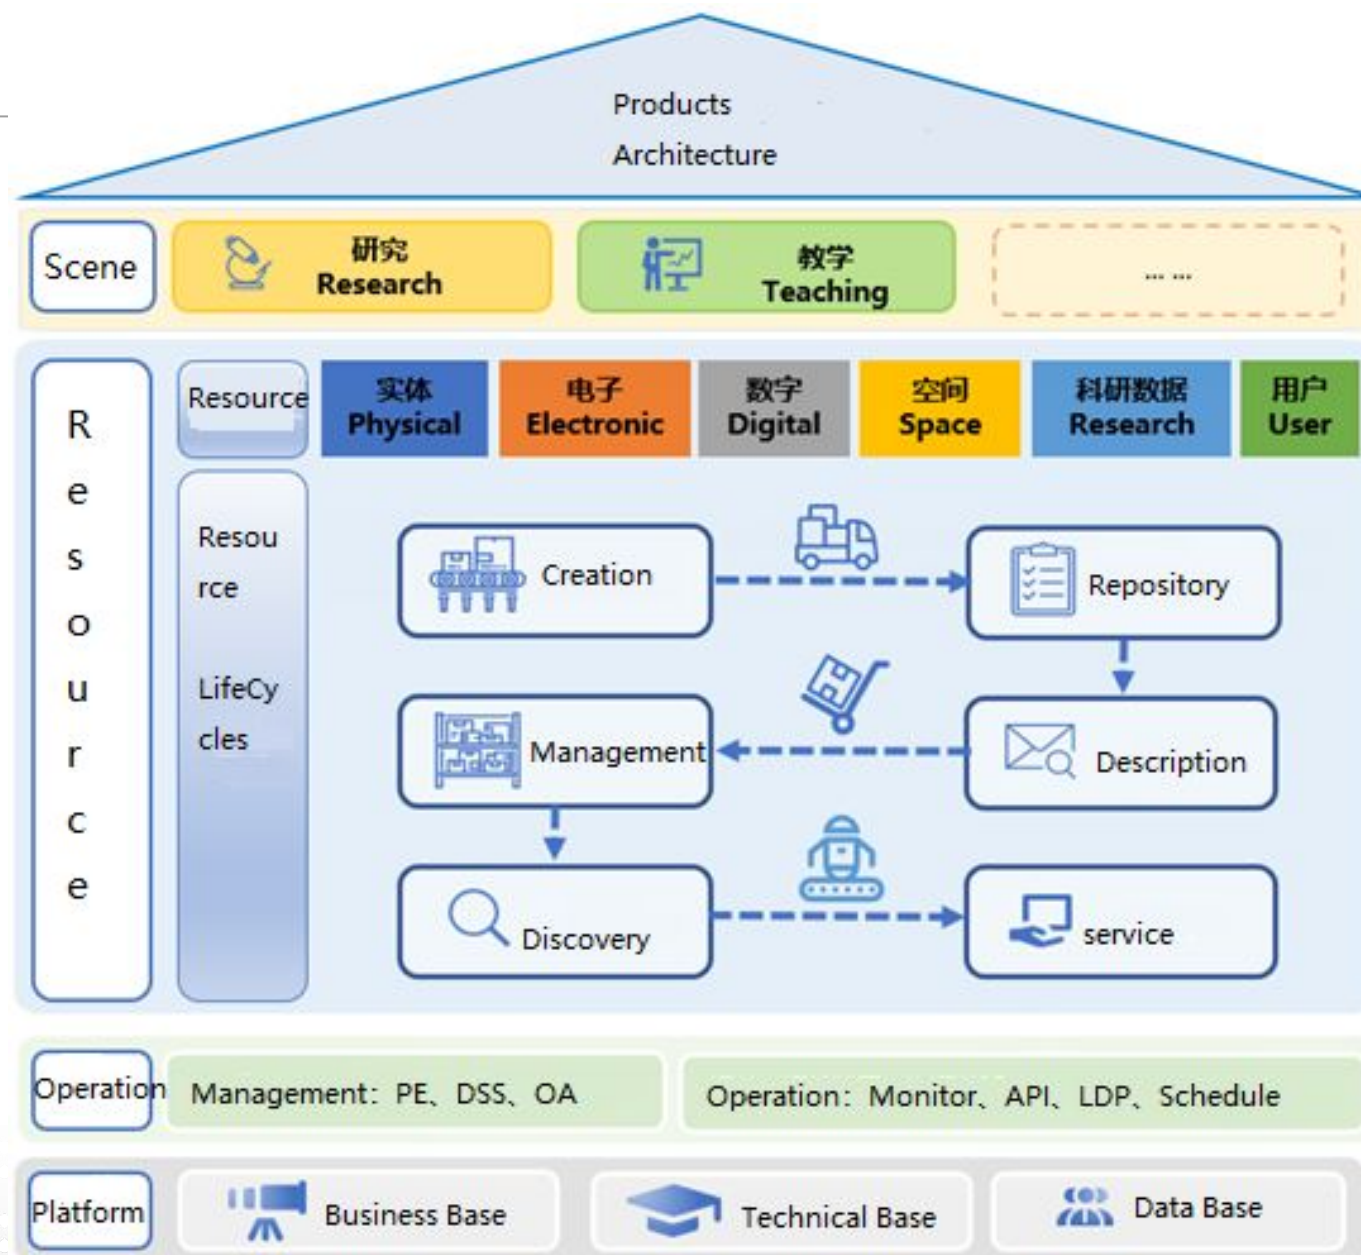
Products
Architecture

Scene
研究
Research
教学
Teaching
... ...

Resource
Resource
实体
Physical
电子
Electronic
数字
Digital
空间
Space
科研数据
Research
用户
User

Resource LifeCycles

Creation
Repository
Management
Description
Discovery
service

Operation
Management：PE、DSS、OA
Operation：Monitor、API、LDP、Schedule

Platform
Business Base
Technical Base
Data Base